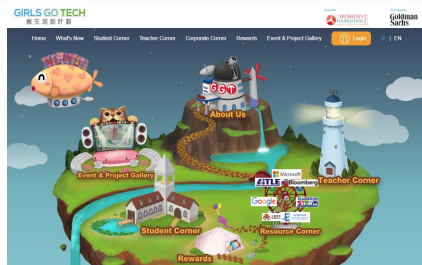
GIRLS GO TECH
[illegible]

Organiser
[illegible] FOUNDATION

Lead Sponsor
Goldman Sachs

Home What's New Student Corner Teacher Corner Corporate Corner Rewards Event & Project Gallery Login EN

GGT

About Us

Event & Project Gallery

Teacher Corner

Microsoft
Bloomberg
Google

Student Corner

Resource Corner

Rewards